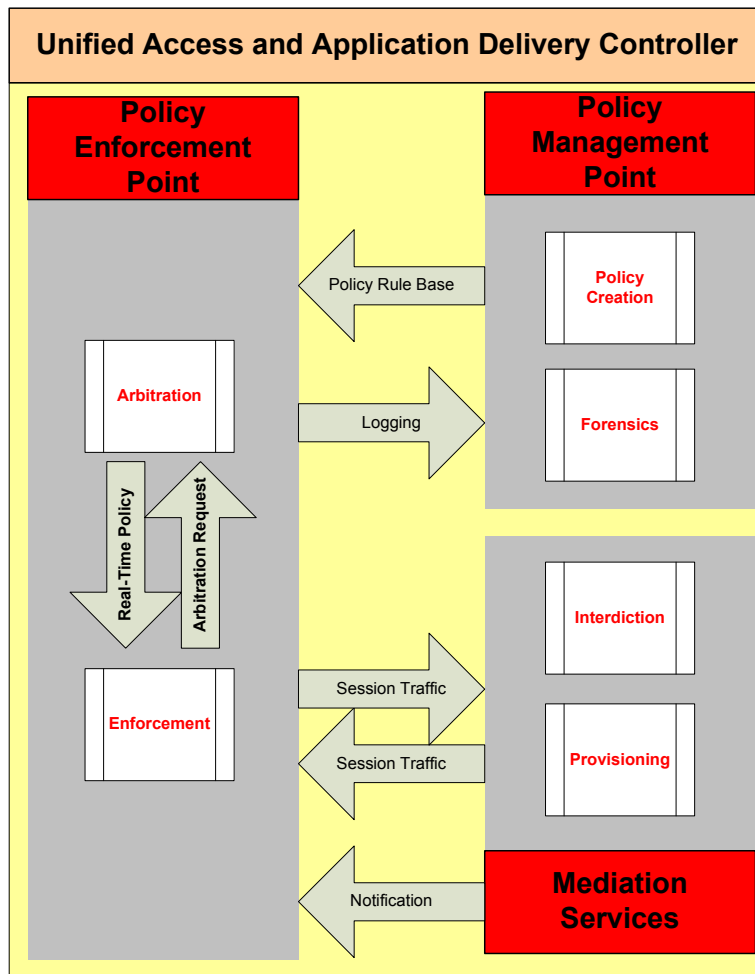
Unified Access and Application Delivery Controller

Policy Enforcement Point

Policy Management Point

Policy Rule Base

Policy Creation

Arbitration

Logging

Forensics

Real-Time Policy

Arbitration Request

Interdiction

Session Traffic

Enforcement

Session Traffic

Provisioning

Notification

Mediation Services